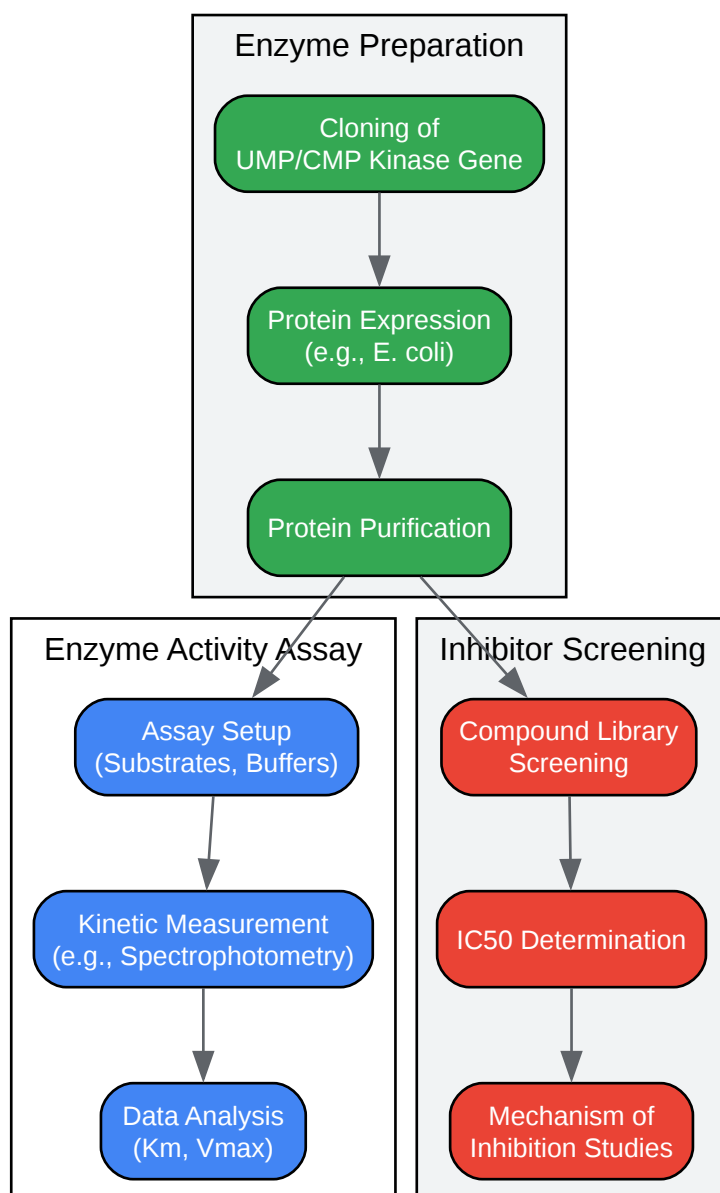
Enzyme Preparation

Cloning of UMP/CMP Kinase Gene

Protein Expression (e.g., E. coli)

Protein Purification

Enzyme Activity Assay

Assay Setup (Substrates, Buffers)

Kinetic Measurement (e.g., Spectrophotometry)

Data Analysis (Km, Vmax)

Inhibitor Screening

Compound Library Screening

IC50 Determination

Mechanism of Inhibition Studies